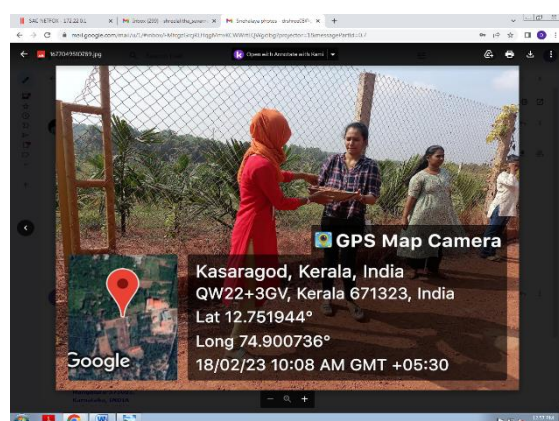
SAC NETPOI 172.22.0.1 | Inbox (233) - shreelathe_anoo | Snehalaya photos - shehnas@Pl

mail.google.com/mail/u/0/#inbox/

1677049950B9.jpg

Open with Annotate with Kami

GPS Map Camera

Google

Kasaragod, Kerala, India
QW22+3GV, Kerala 671323, India
Lat 12.751944°
Long 74.900736°
18/02/23 10:08 AM GMT +05:30